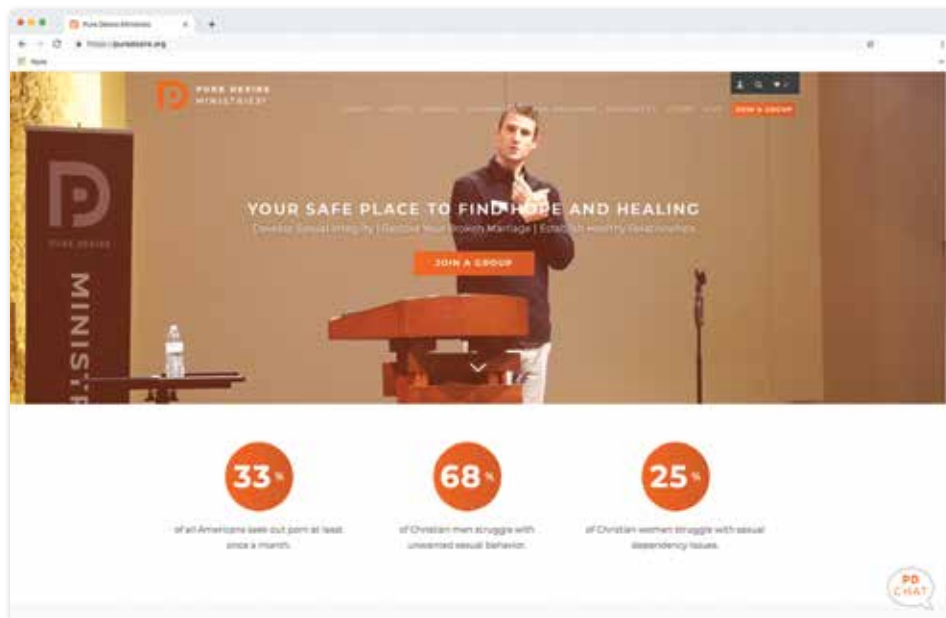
Pure Desire Ministries

https://puredesire.org

PURE DESIRE MINISTRIES

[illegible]

JOIN A GROUP

PURE DESIRE

MINISTR

YOUR SAFE PLACE TO FIND HOPE AND HEALING

Develop Sexual Integrity | Restore Your Broken Marriage | Establish Healthy Relationships

JOIN A GROUP

33%

of all Americans seek out porn at least once a month.

68%

of Christian men struggle with unwanted sexual behavior.

25%

of Christian women struggle with sexual dependency issues.

PD CHAT